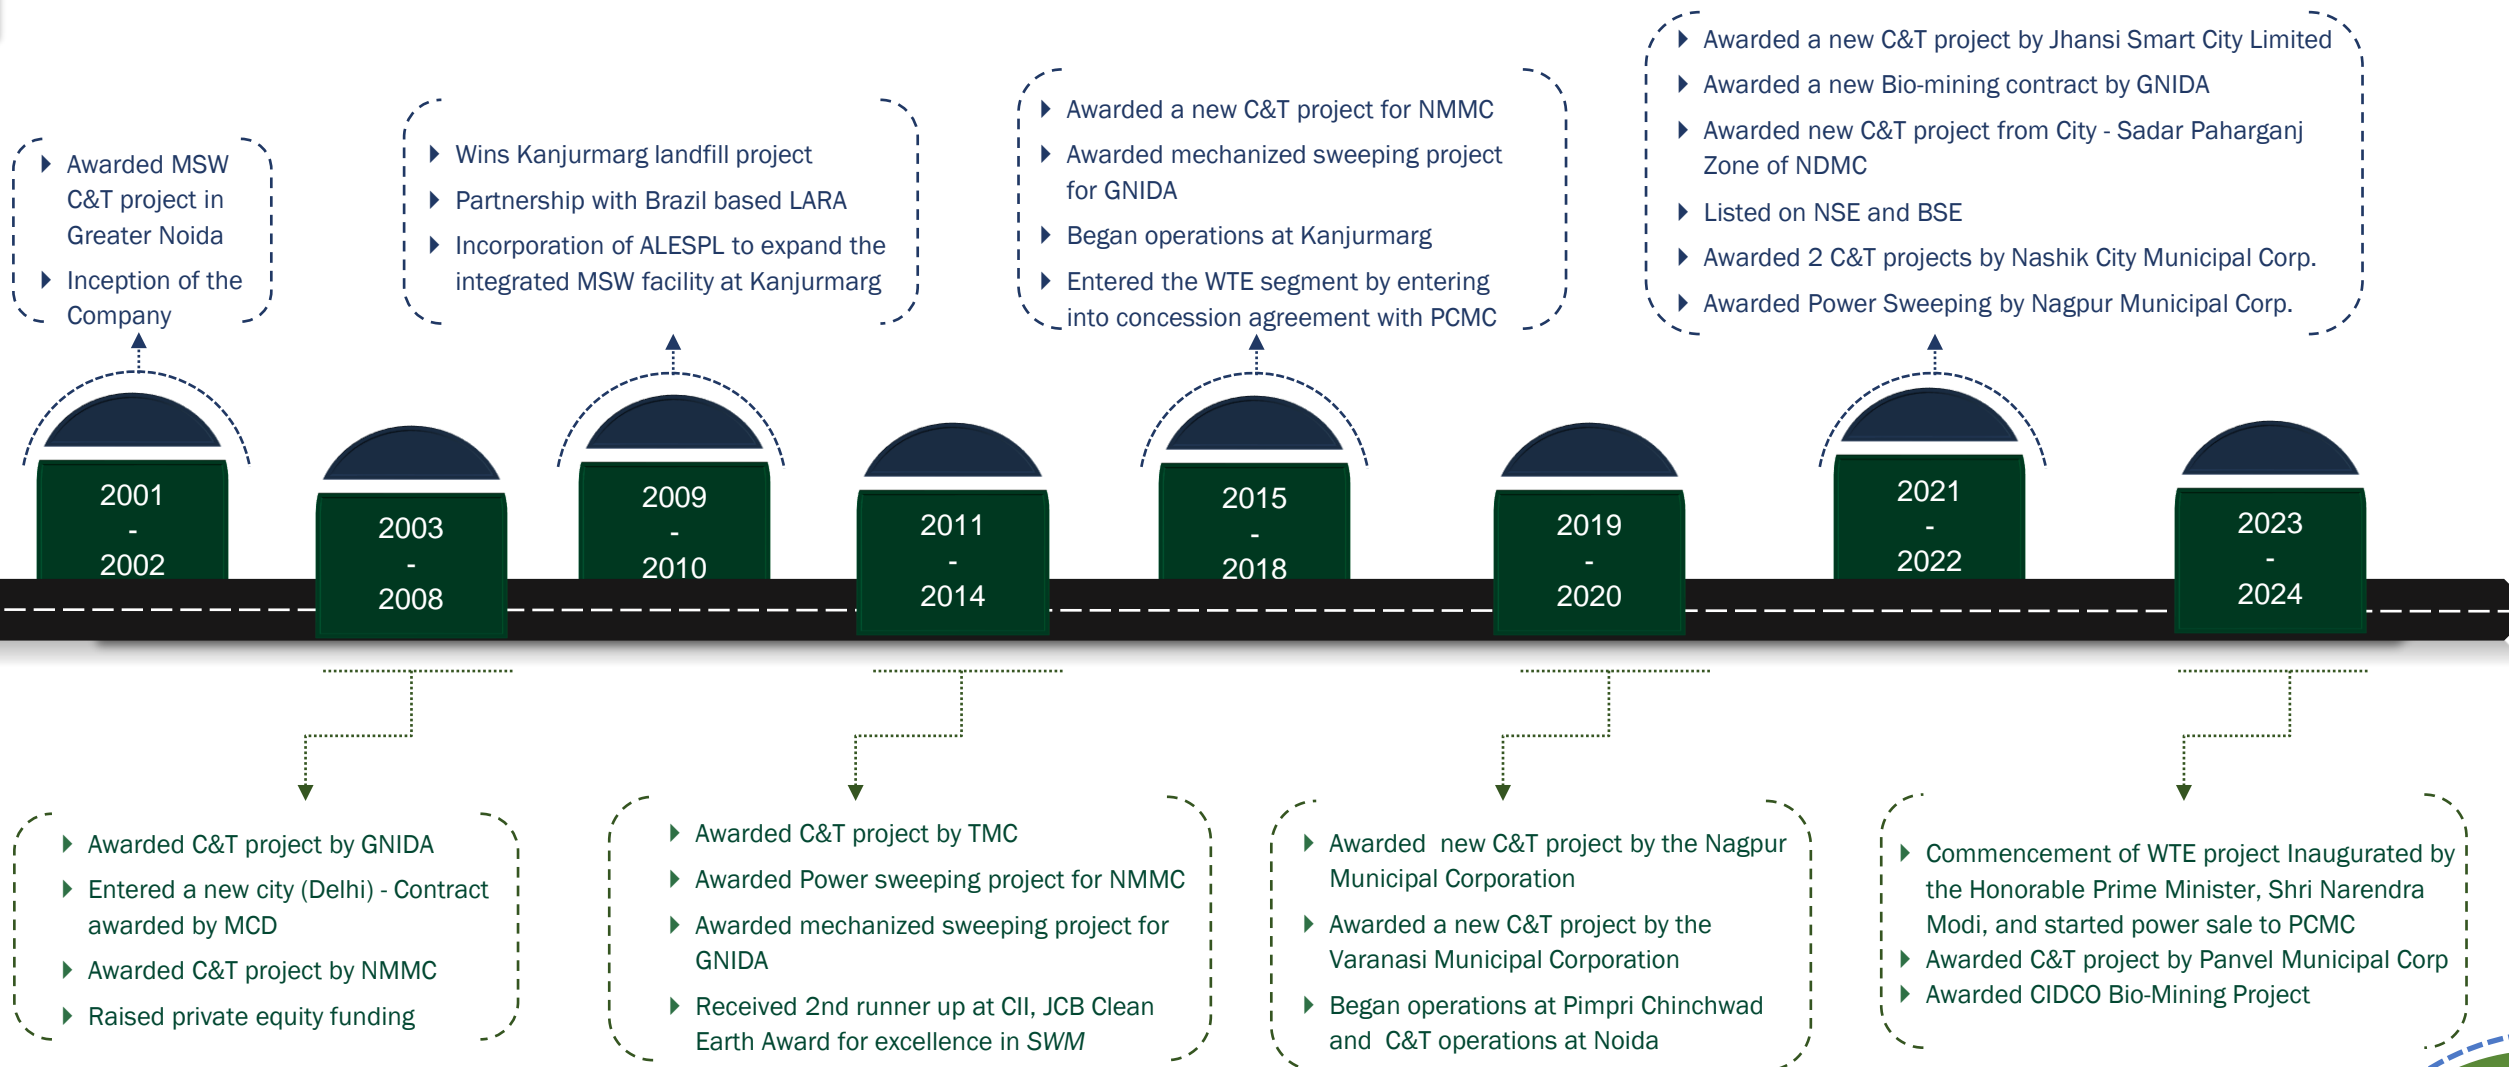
Awarded MSW C&T project in Greater Noida

Inception of the Company

Wins Kanjurmarg landfill project

Partnership with Brazil based LARA

Incorporation of ALESPL to expand the integrated MSW facility at Kanjurmarg

Awarded a new C&T project for NMMC

Awarded mechanized sweeping project for GNIDA

Began operations at Kanjurmarg

Entered the WTE segment by entering into concession agreement with PCMC

Awarded a new C&T project by Jhansi Smart City Limited

Awarded a new Bio-mining contract by GNIDA

Awarded new C&T project from City - Sadar Paharganj Zone of NDMC

Listed on NSE and BSE

Awarded 2 C&T projects by Nashik City Municipal Corp.

Awarded Power Sweeping by Nagpur Municipal Corp.

2001 - 2002

2003 - 2008

2009 - 2010

2011 - 2014

2015 - 2018

2019 - 2020

2021 - 2022

2023 - 2024

Awarded C&T project by GNIDA

Entered a new city (Delhi) - Contract awarded by MCD

Awarded C&T project by NMMC

Raised private equity funding

Awarded C&T project by TMC

Awarded Power sweeping project for NMMC

Awarded mechanized sweeping project for GNIDA

Received 2nd runner up at CII, JCB Clean Earth Award for excellence in SWM

Awarded new C&T project by the Nagpur Municipal Corporation

Awarded a new C&T project by the Varanasi Municipal Corporation

Began operations at Pimpri Chinchwad and C&T operations at Noida

Commencement of WTE project Inaugurated by the Honorable Prime Minister, Shri Narendra Modi, and started power sale to PCMC

Awarded C&T project by Panvel Municipal Corp

Awarded CIDCO Bio-Mining Project